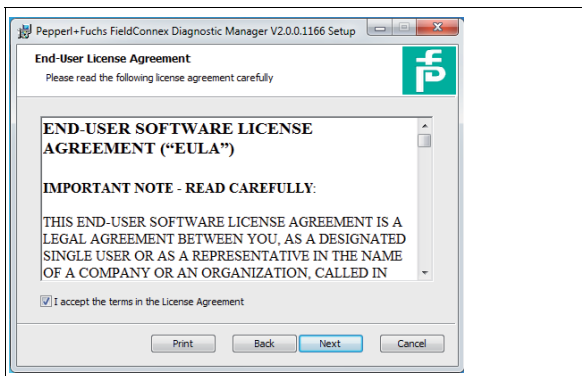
Pepperl+Fuchs FieldConnex Diagnostic Manager V2.0.0.1166 Setup

End-User License Agreement

Please read the following license agreement carefully

END-USER SOFTWARE LICENSE AGREEMENT ("EULA")

IMPORTANT NOTE - READ CAREFULLY:

THIS END-USER SOFTWARE LICENSE AGREEMENT IS A LEGAL AGREEMENT BETWEEN YOU, AS A DESIGNATED SINGLE USER OR AS A REPRESENTATIVE IN THE NAME OF A COMPANY OR AN ORGANIZATION, CALLED IN

I accept the terms in the License Agreement

Print

Back

Next

Cancel